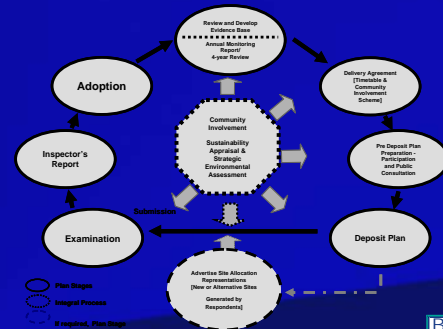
Review and Develop Evidence Base

Annual Monitoring Report/ 4-year Review

Delivery Agreement [Timetable & Community Involvement Scheme]

Pre Deposit Plan Preparation - Participation and Public Consultation

Deposit Plan

Advertise Site Allocation Representations [New or Alternative Sites]

Generated by Respondents]

Examination

Inspector's Report

Adoption

Community Involvement

Sustainability Appraisal & Strategic Environmental Assessment

Submission

Plan Stages

Integral Process

If required, Plan Stage